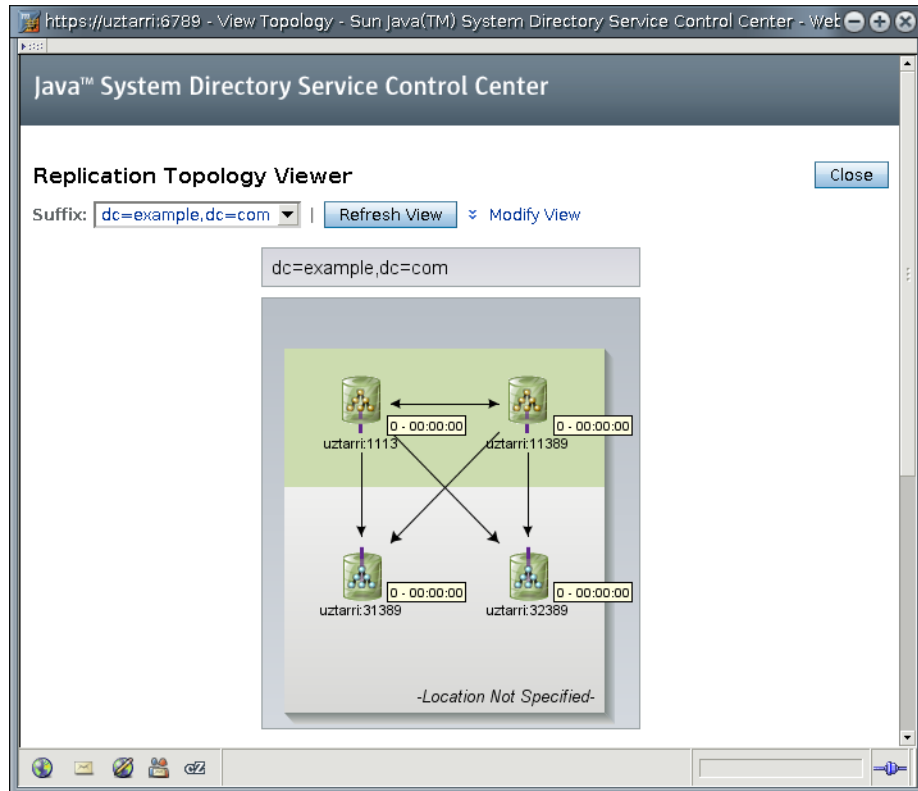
https://uztarri:6789 - View Topology - Sun Java(TM) System Directory Service Control Center - Wet

Java™ System Directory Service Control Center

Replication Topology Viewer

Close

Suffix: dc=example,dc=com | Refresh View Modify View

dc=example,dc=com

uztarri:1113 0 - 00:00:00

uztarri:11389 0 - 00:00:00

uztarri:31389 0 - 00:00:00

uztarri:32389 0 - 00:00:00

-Location Not Specified-